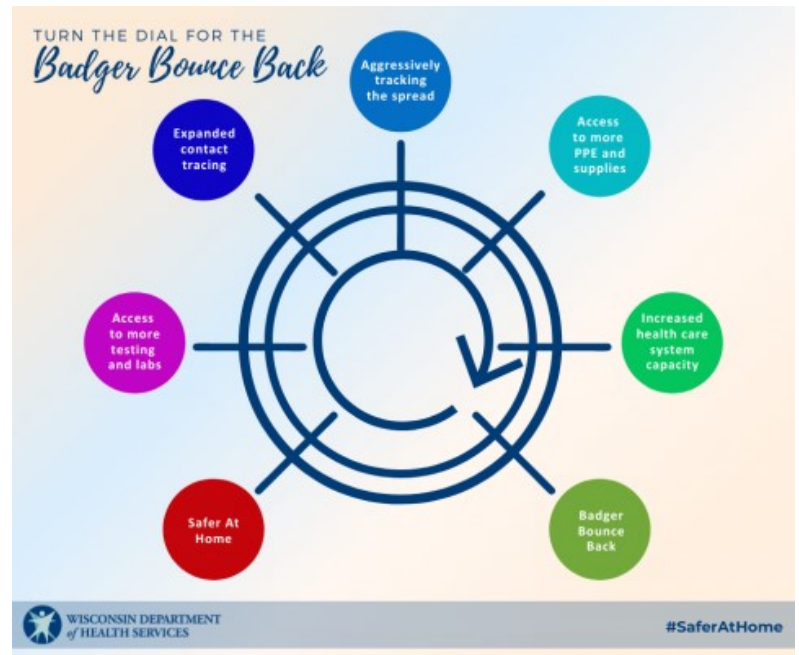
TURN THE DIAL FOR THE
Badger Bounce Back

Aggressively tracking the spread

Access to more PPE and supplies

Increased health care system capacity

Badger Bounce Back

Safer At Home

Access to more testing and labs

Expanded contact tracing

WISCONSIN DEPARTMENT of HEALTH SERVICES

#SaferAtHome